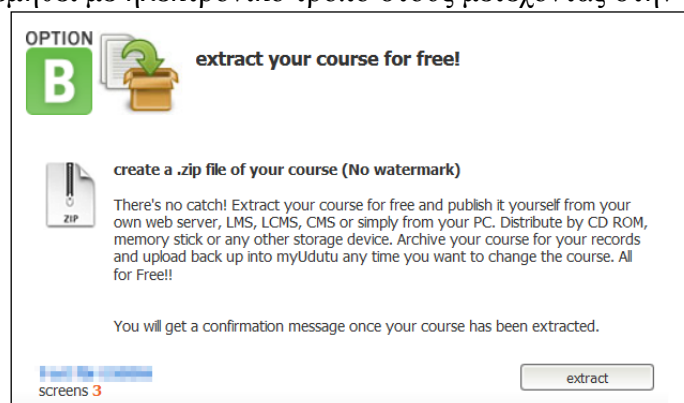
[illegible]

OPTION

B

extract your course for free!

ZIP

create a .zip file of your course (No watermark)

There's no catch! Extract your course for free and publish it yourself from your own web server, LMS, LCMS, CMS or simply from your PC. Distribute by CD ROM, memory stick or any other storage device. Archive your course for your records and upload back up into myUdutu any time you want to change the course. All for Free!!

You will get a confirmation message once your course has been extracted.

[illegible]
screens 3

extract